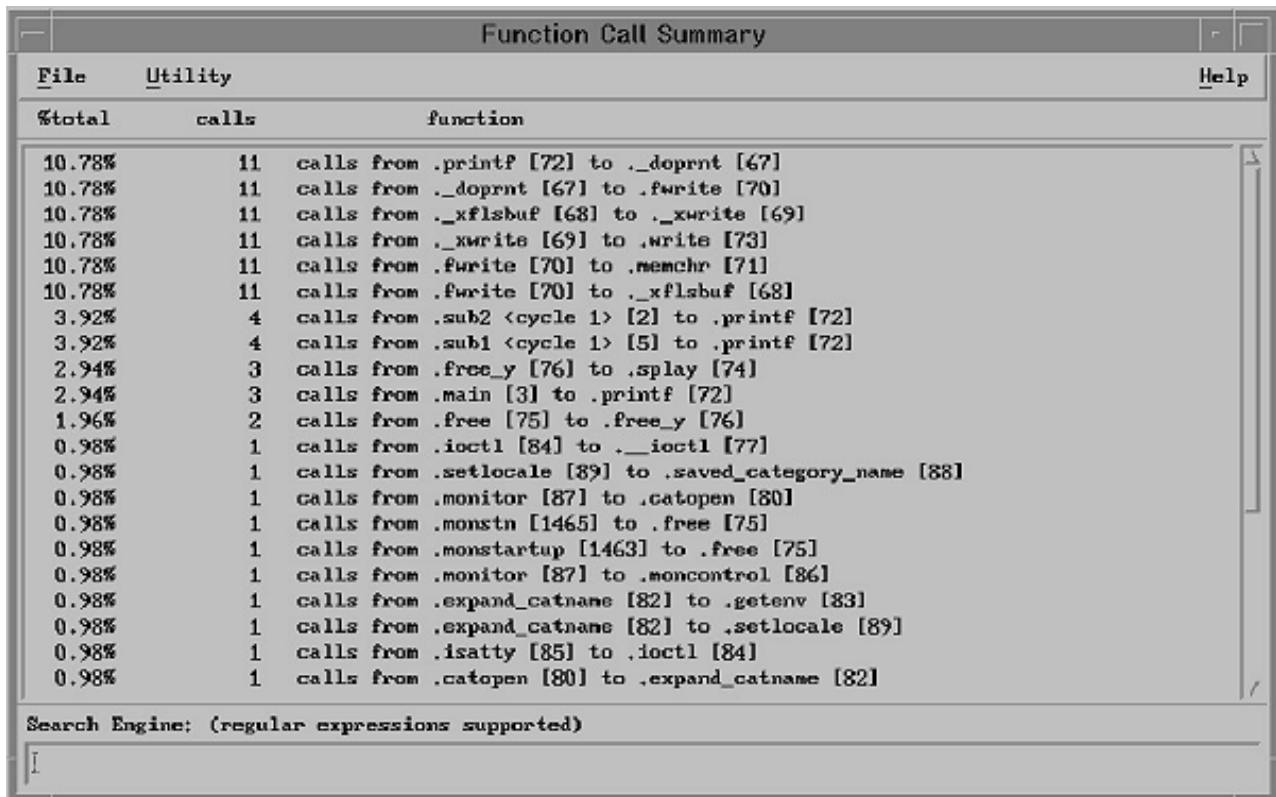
Function Call Summary

File Utility Help

| %total | calls | function |
|---|---|---|
| 10.78% | 11 | calls from .printf [72] to ._doprnt [67] |
| 10.78% | 11 | calls from ._doprnt [67] to .fwrite [70] |
| 10.78% | 11 | calls from ._xflsbuf [68] to ._xwrite [69] |
| 10.78% | 11 | calls from ._xwrite [69] to .write [73] |
| 10.78% | 11 | calls from .fwrite [70] to .memchr [71] |
| 10.78% | 11 | calls from .fwrite [70] to ._xflsbuf [68] |
| 3.92% | 4 | calls from .sub2 <cycle 1> [2] to .printf [72] |
| 3.92% | 4 | calls from .sub1 <cycle 1> [5] to .printf [72] |
| 2.94% | 3 | calls from .free_y [76] to .splay [74] |
| 2.94% | 3 | calls from .main [3] to .printf [72] |
| 1.96% | 2 | calls from .free [75] to .free_y [76] |
| 0.98% | 1 | calls from .ioctl [84] to .__ioctl [77] |
| 0.98% | 1 | calls from .setlocale [89] to .saved_category_name [88] |
| 0.98% | 1 | calls from .monitor [87] to .catopen [80] |
| 0.98% | 1 | calls from .monstn [1465] to .free [75] |
| 0.98% | 1 | calls from .monstartup [1463] to .free [75] |
| 0.98% | 1 | calls from .monitor [87] to .moncontrol [86] |
| 0.98% | 1 | calls from .expand_catname [82] to .getenv [83] |
| 0.98% | 1 | calls from .expand_catname [82] to .setlocale [89] |
| 0.98% | 1 | calls from .isatty [85] to .ioctl [84] |
| 0.98% | 1 | calls from .catopen [80] to .expand_catname [82] |

Search Engine: (regular expressions supported)